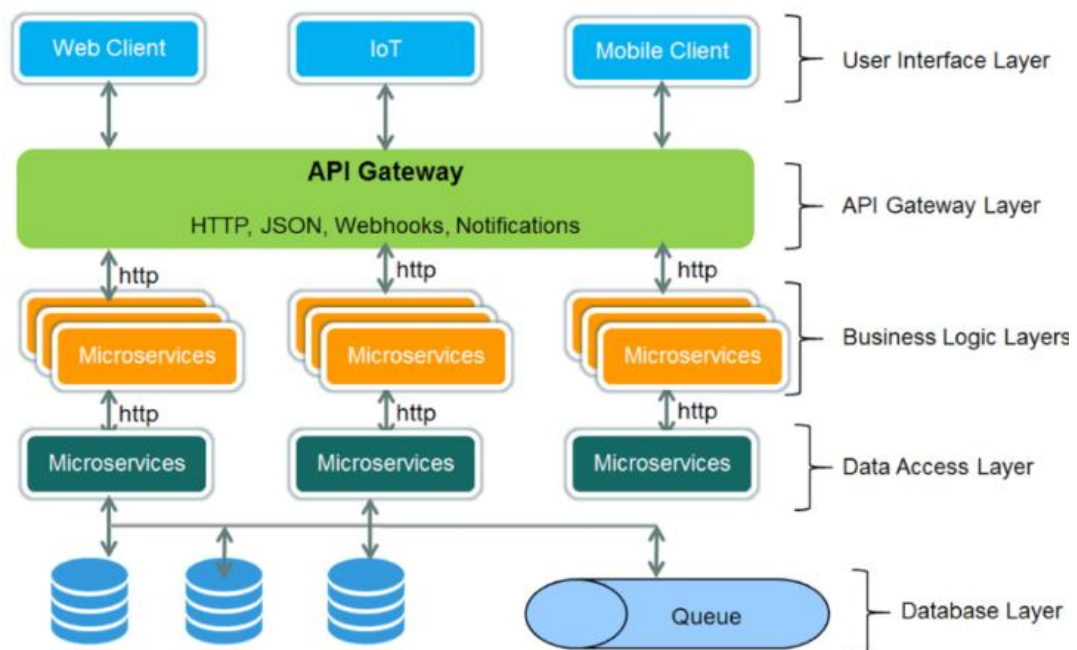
Web Client

IoT

Mobile Client

User Interface Layer

API Gateway

HTTP, JSON, Webhooks, Notifications

API Gateway Layer

http

http

http

Microservices

Microservices

Microservices

Business Logic Layers

http

http

http

Microservices

Microservices

Microservices

Data Access Layer

Queue

Database Layer